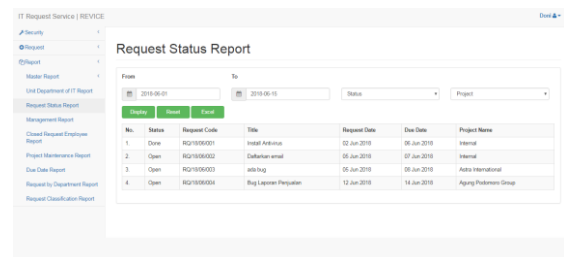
IT Request Service | REVICE

Dodi

Security
Request
Report
Master Report
Unit Department of IT Report
Request Status Report
Management Report
Closed Request Employee Report
Project Maintenance Report
Due Date Report
Request by Department Report
Request Classification Report

Request Status Report

From
2018-06-01
To
2018-06-15
Status
Project

Display
Reset
Excel

| No. | Status | Request Code | Title | Request Date | Due Date | Project Name |
|---|---|---|---|---|---|---|
| 1. | Done | RQ/18/06/001 | Install Anti-virus | 02 Jun 2018 | 06 Jun 2018 | Internal |
| 2. | Open | RQ/18/06/002 | Daftarkan email | 05 Jun 2018 | 07 Jun 2018 | Internal |
| 3. | Open | RQ/18/06/003 | ada bug | 05 Jun 2018 | 05 Jun 2018 | Astra International |
| 4. | Open | RQ/18/06/004 | Bug Laporan Penjualan | 12 Jun 2018 | 14 Jun 2018 | Agung Podomoro Group |